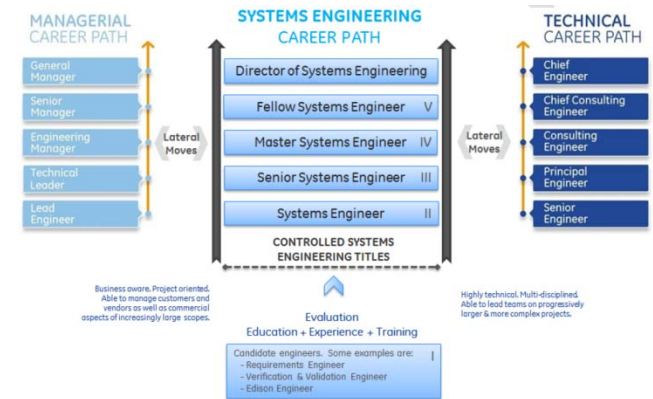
MANAGERIAL CAREER PATH

General Manager

Senior Manager

Engineering Manager

Technical Leader

Lead Engineer

Lateral Moves

SYSTEMS ENGINEERING CAREER PATH

Director of Systems Engineering

Fellow Systems Engineer V

Master Systems Engineer IV

Senior Systems Engineer III

Systems Engineer II

CONTROLLED SYSTEMS ENGINEERING TITLES

Lateral Moves

TECHNICAL CAREER PATH

Chief Engineer

Chief Consulting Engineer

Consulting Engineer

Principal Engineer

Senior Engineer

Business aware. Project oriented. Able to manage customers and vendors as well as commercial aspects of increasingly large scopes.

Evaluation
Education + Experience + Training

Highly technical. Multi-disciplined. Able to lead teams on progressively larger & more complex projects.

Candidate engineers. Some examples are: I
- Requirements Engineer
- Verification & Validation Engineer
- Edison Engineer